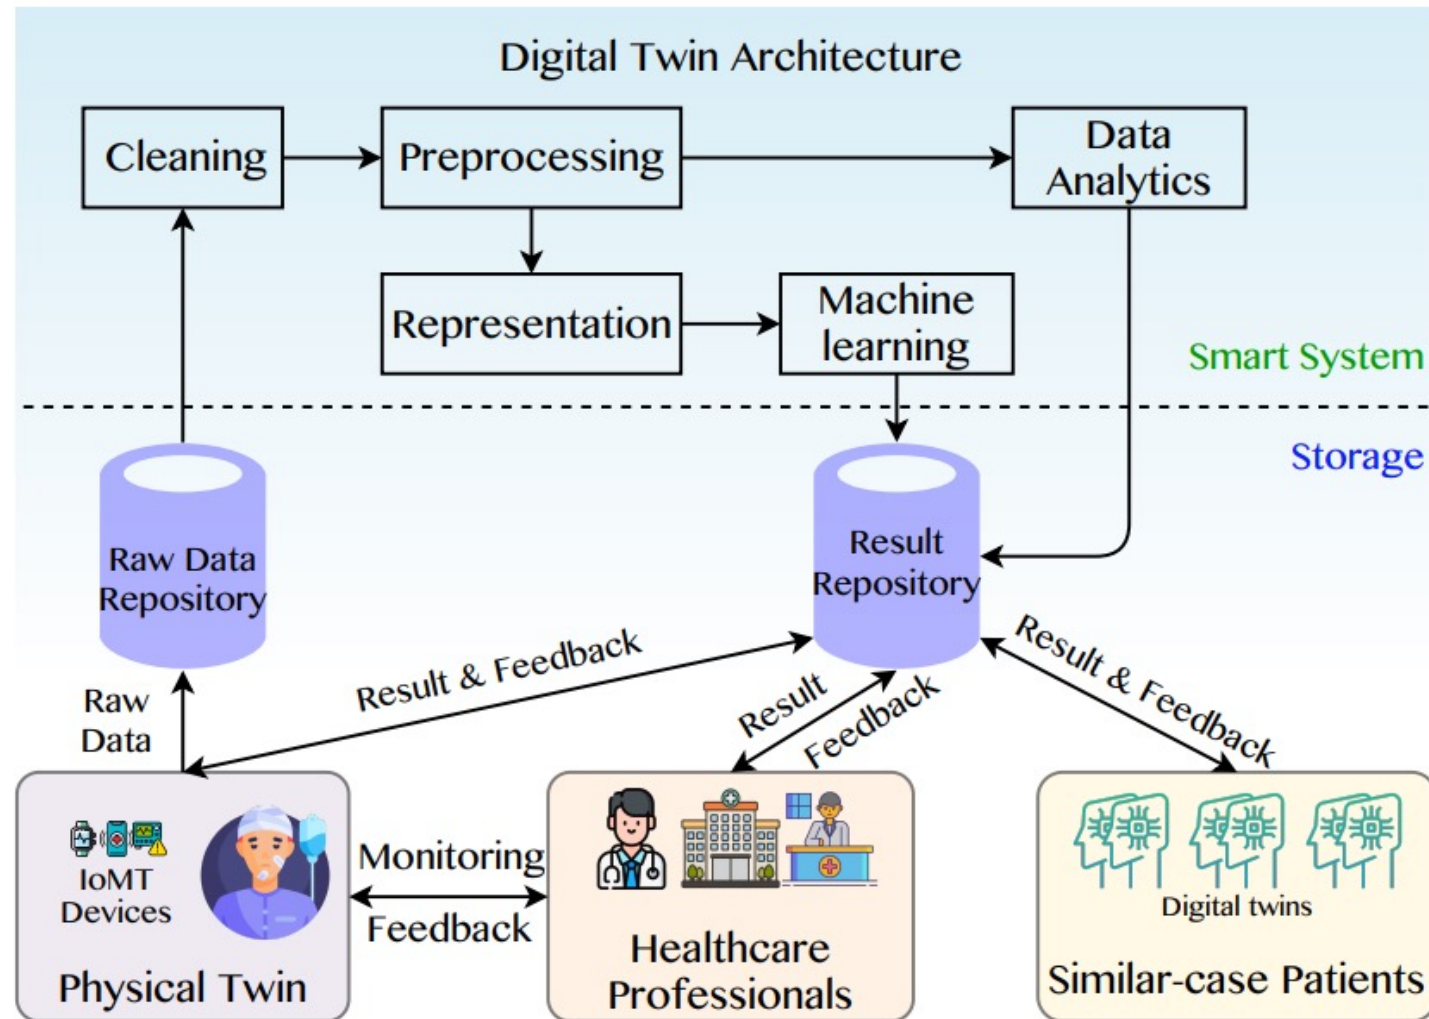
Digital Twin Architecture

Cleaning

Preprocessing

Data Analytics

Representation

Machine learning

Smart System

Storage

Raw Data Repository

Result Repository

Result & Feedback

Result

Feedback

Result & Feedback

Raw Data

IoMT Devices

Physical Twin

Monitoring

Feedback

Healthcare Professionals

Digital twins

Similar-case Patients